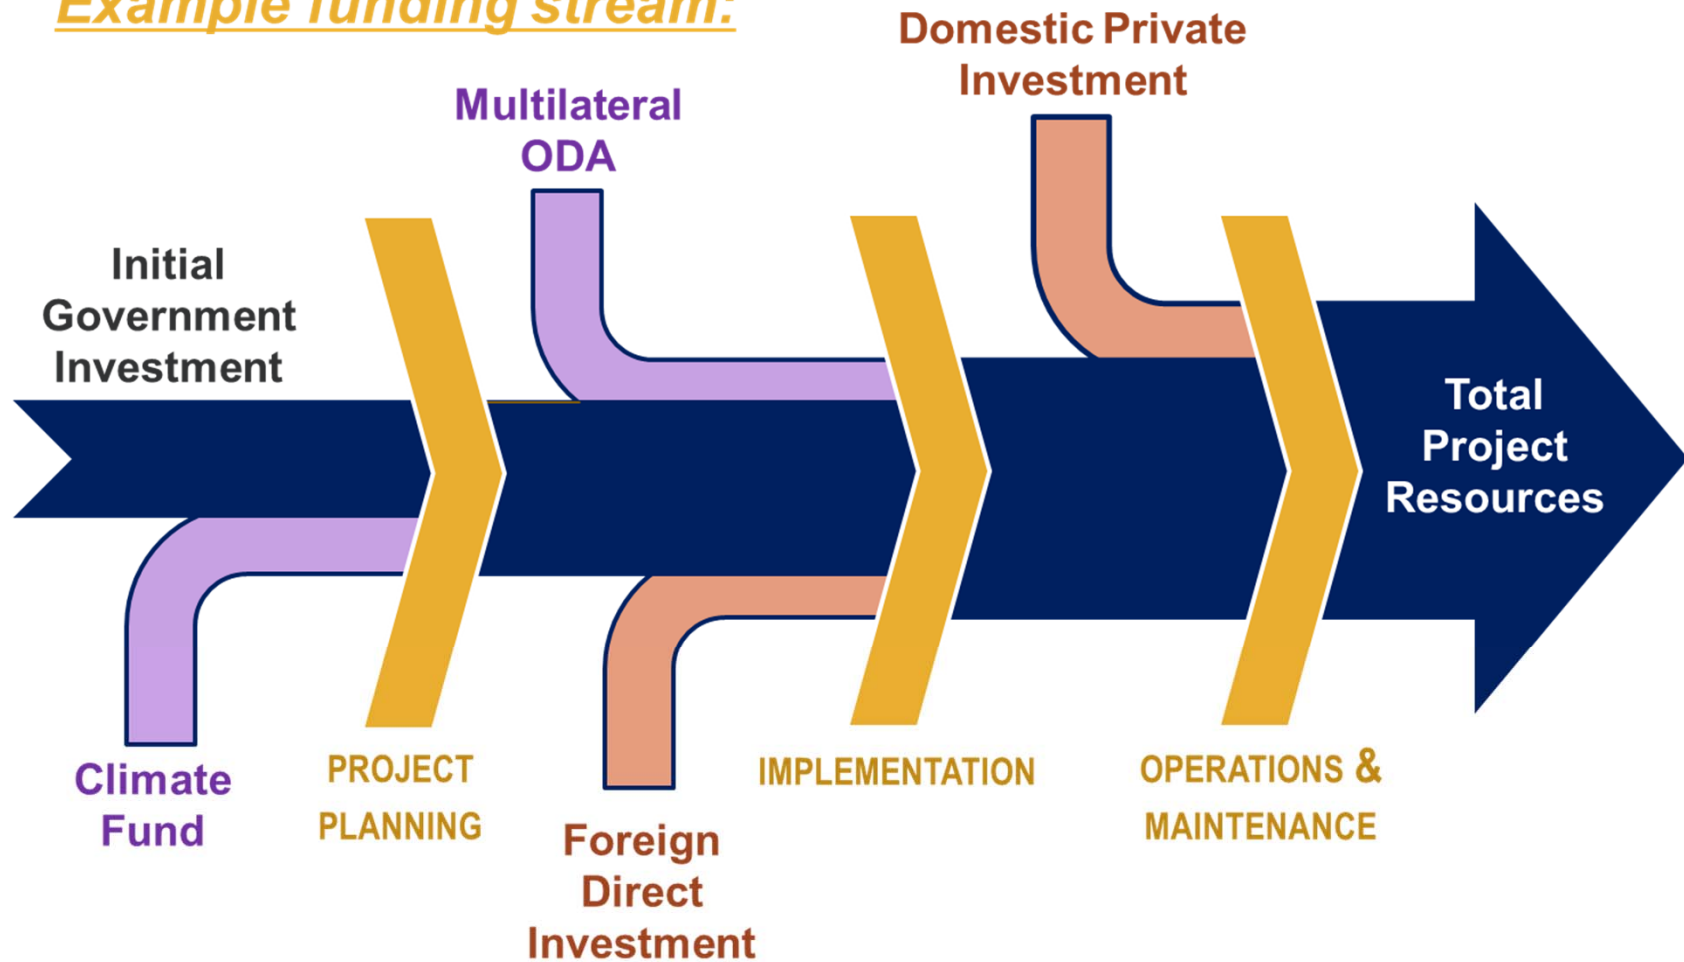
Example funding stream:

Domestic Private Investment

Multilateral ODA

Initial Government Investment

Total Project Resources

Climate Fund

PROJECT PLANNING

Foreign Direct Investment

IMPLEMENTATION

OPERATIONS & MAINTENANCE